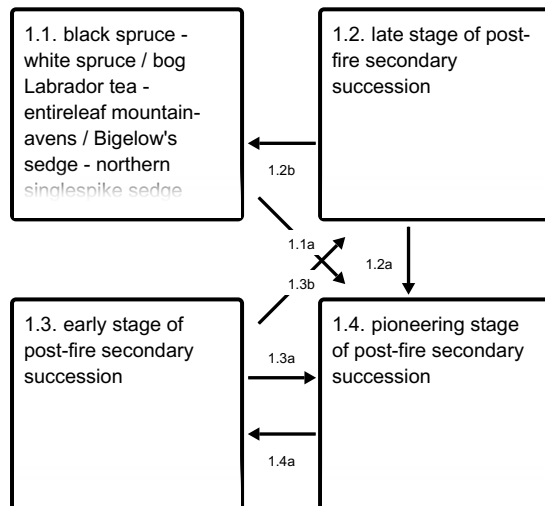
1.1. black spruce - white spruce / bog Labrador tea - entireleaf mountain-avens / Bigelow's sedge - northern singlespike sedge

1.2. late stage of post-fire secondary succession

1.2b

1.1a

1.2a

1.3b

1.3. early stage of post-fire secondary succession

1.4. pioneering stage of post-fire secondary succession

1.3a

1.4a